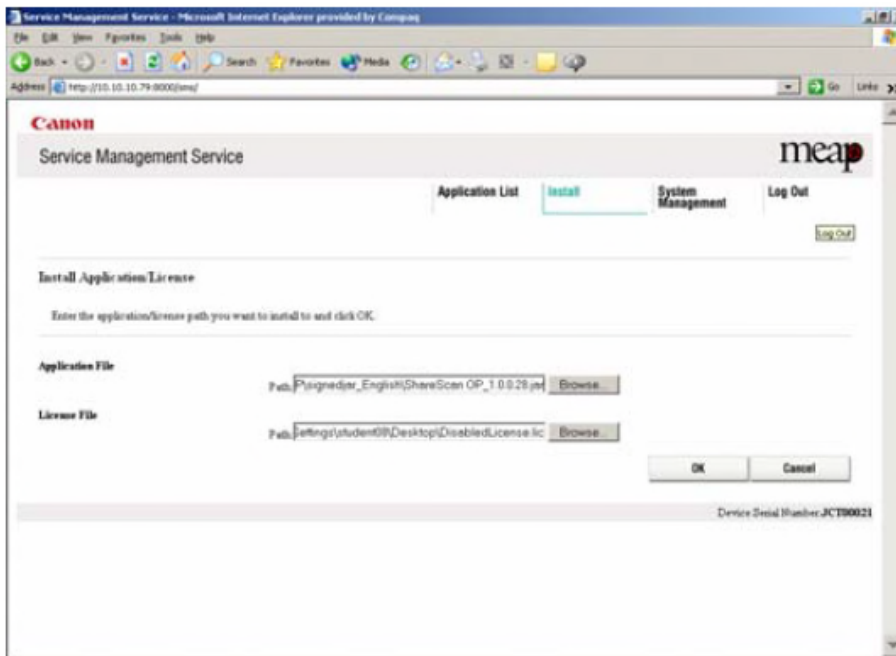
Service Management Service - Microsoft Internet Explorer provided by Compaq

File Edit View Favorites Tools Help

Back Search Favorites Media

Address http://10.10.10.79:8000/sms/

Go Links

Canon

Service Management Service

meap

Application List

Install

System Management

Log Out

Log Out

Install Application/License

Enter the application/license path you want to install to and click OK.

Application File

Path P:\signedjar_English\ShareScan OP_1.0.0.28.jar

Browse...

License File

Path Settings\student08\Desktop\DisabledLicense.lic

Browse...

OK

Cancel

Device Serial Number JCT00021